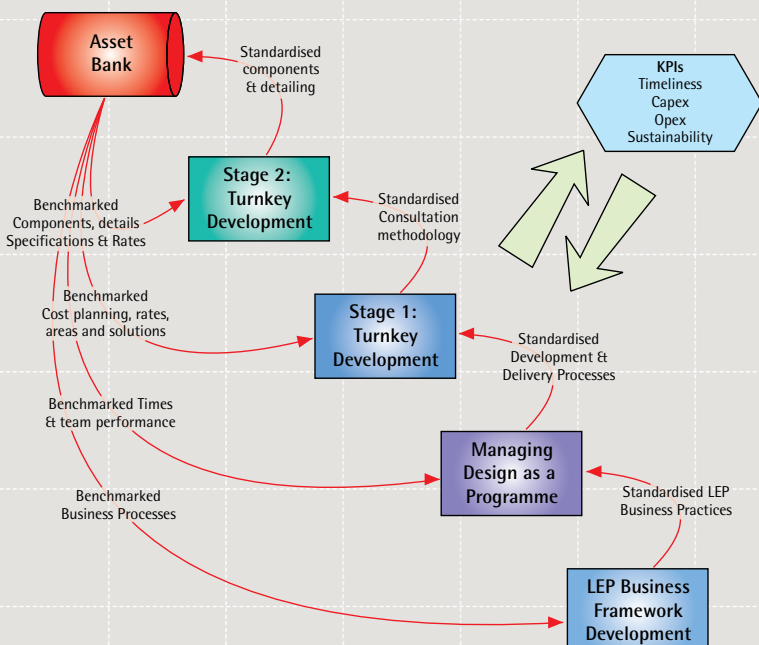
Asset Bank

Standardised components & detailing

KPIs
Timeliness
Capex
Opex
Sustainability

Stage 2: Turnkey Development

Benchmarked Components, details Specifications & Rates

Standardised Consultation methodology

Benchmarked Cost planning, rates, areas and solutions

Stage 1: Turnkey Development

Standardised Development & Delivery Processes

Benchmarked Times & team performance

Managing Design as a Programme

Benchmarked Business Processes

Standardised LEP Business Practices

LEP Business Framework Development